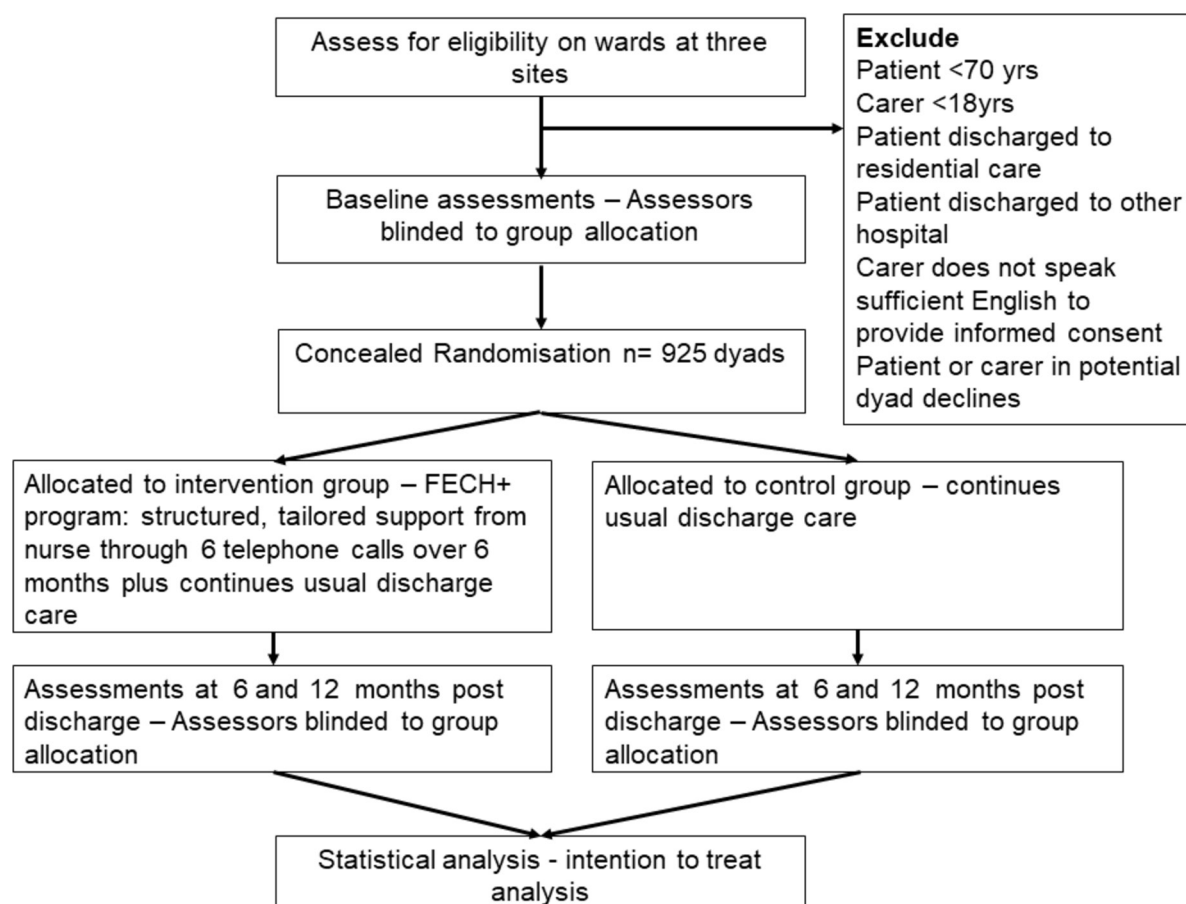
Assess for eligibility on wards at three sites

Exclude
Patient <70 yrs
Carer <18yrs
Patient discharged to residential care
Patient discharged to other hospital
Carer does not speak sufficient English to provide informed consent
Patient or carer in potential dyad declines

Baseline assessments – Assessors blinded to group allocation

Concealed Randomisation n= 925 dyads

Allocated to intervention group – FECH+ program: structured, tailored support from nurse through 6 telephone calls over 6 months plus continues usual discharge care

Allocated to control group – continues usual discharge care

Assessments at 6 and 12 months post discharge – Assessors blinded to group allocation

Assessments at 6 and 12 months post discharge – Assessors blinded to group allocation

Statistical analysis - intention to treat analysis